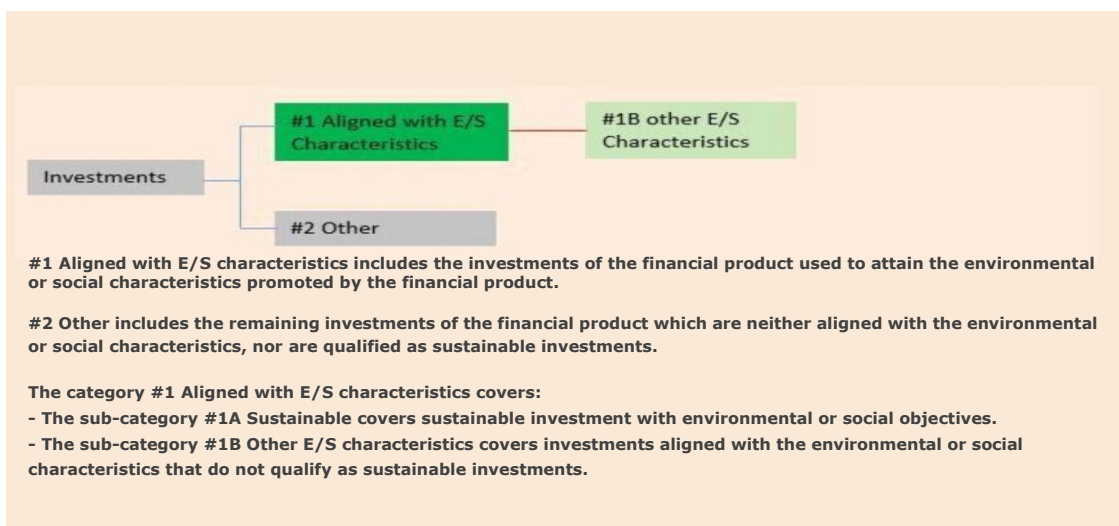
Investments

#1 Aligned with E/S Characteristics

#1B other E/S Characteristics

#2 Other

#1 Aligned with E/S characteristics includes the investments of the financial product used to attain the environmental or social characteristics promoted by the financial product.

#2 Other includes the remaining investments of the financial product which are neither aligned with the environmental or social characteristics, nor are qualified as sustainable investments.

The category #1 Aligned with E/S characteristics covers:
- The sub-category #1A Sustainable covers sustainable investment with environmental or social objectives.
- The sub-category #1B Other E/S characteristics covers investments aligned with the environmental or social characteristics that do not qualify as sustainable investments.